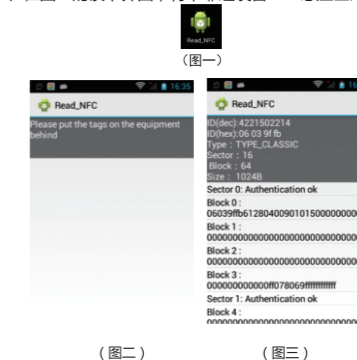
Read_NFC
（图一）

16:35
Read_NFC
Please put the tags on the equipment behind

Read_NFC
ID(dec):4221502214
ID(hex):06 03 9f fb
Type : TYPE_CLASSIC
Sector : 16
Block : 64
Size : 1024B
Sector 0: Authentication ok
Block 0 :
06039ffb612804009010150000000
Block 1 :
00000000000000000000000000000
Block 2 :
00000000000000000000000000000
Block 3 :
000000000000ff078069ffffffffffff
Sector 1: Authentication ok
Block 4 :
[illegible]

（图二）　　（图三）